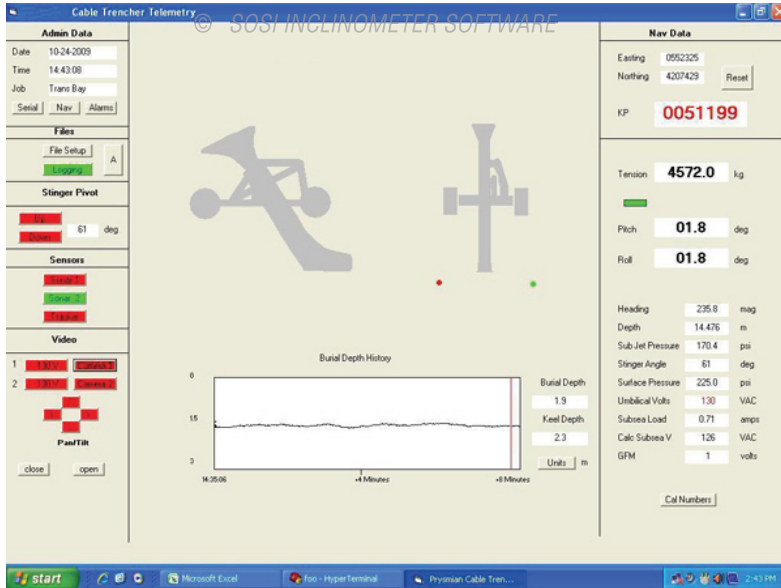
Cable Trencher Telemetry © SOSI INCLINOMETER SOFTWARE

Admin Data
Date 10-24-2009
Time 14:43:08
Job Trans Bay
Serial Nav Alarms

Files
File Setup
Logging
A

Stinger Pivot
Up
Down
61 deg

Sensors
Sonar 1
Sonar 2
Tracker

Video
1 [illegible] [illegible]
2 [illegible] Camera 2
Pan/Tilt
close open

Burial Depth History
0
1.5
3
14:35:06
+4 Minutes
+8 Minutes
Burial Depth
1.9
Keel Depth
2.3
Units m

Nav Data
Easting 0552325
Northing 4207429
Reset
KP 0051199

Tension 4572.0 kg
Pitch 01.8 deg
Roll 01.8 deg

| | | |
|---|---|---|
| Heading | 235.8 | mag |
| Depth | 14.476 | m |
| Sub Jet Pressure | 170.4 | psi |
| Stinger Angle | 61 | deg |
| Surface Pressure | 225.0 | psi |
| Umbilical Volts | 130 | VAC |
| Subsea Load | 0.71 | amps |
| Calc Subsea V | 126 | VAC |
| GFM | 1 | volts |

Cal Numbers

start
Microsoft Excel
foo - HyperTerminal
Prysmian Cable Tren...
2:43 PM